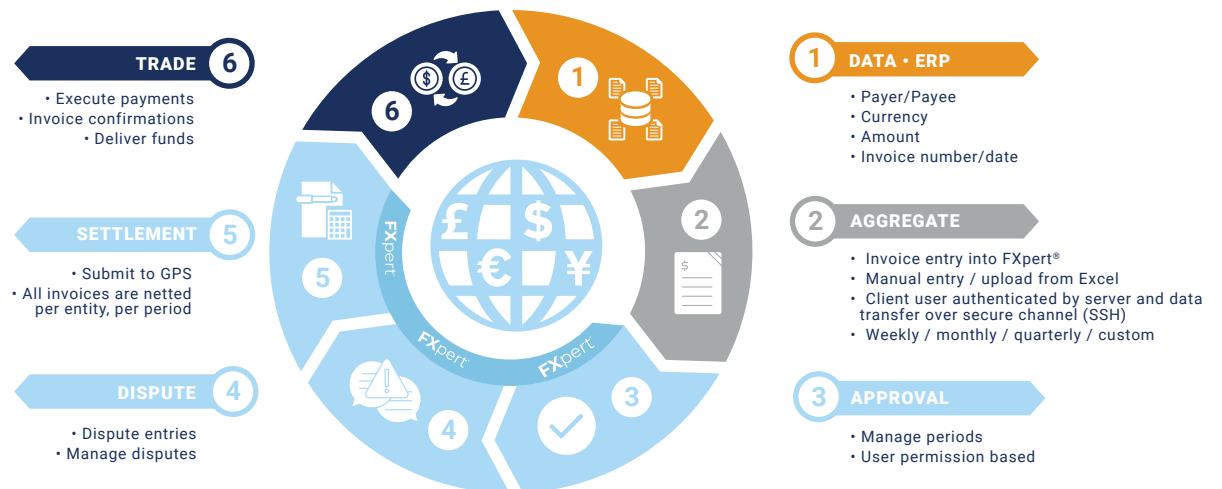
TRADE 6

• Execute payments
• Invoice confirmations
• Deliver funds

SETTLEMENT 5

• Submit to GPS
• All invoices are netted per entity, per period

DISPUTE 4

• Dispute entries
• Manage disputes

1 DATA • ERP

• Payer/Payee
• Currency
• Amount
• Invoice number/date

2 AGGREGATE

• Invoice entry into FXpert®
• Manual entry / upload from Excel
• Client user authenticated by server and data transfer over secure channel (SSH)
• Weekly / monthly / quarterly / custom

3 APPROVAL

• Manage periods
• User permission based

6

1

2

3

4

5

$

£ $

€ ¥

FXpert

FXpert

FXpert